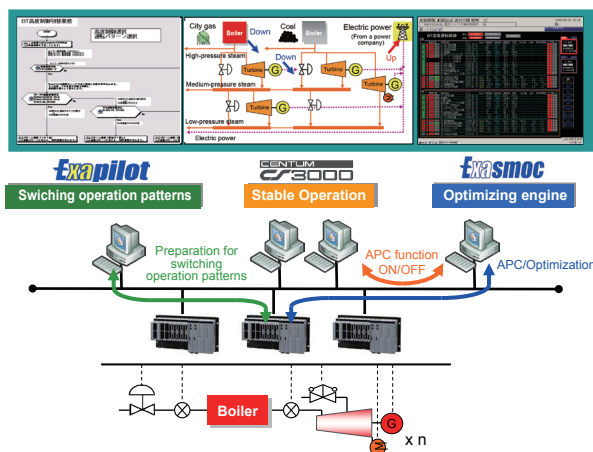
City gas
Boiler
Down
Coal
Boiler
Electric power
(From a power company)
High-pressure steam
Down
Turbine
G
Turbine
G
Turbine
G
Up
Medium-pressure steam
Turbine
G
Low-pressure steam
Electric power

Exapilot
Swiching operation patterns
CENTUM CS3000
Stable Operation
Exasmoc
Optimizing engine

Preparation for switching operation patterns
APC function ON/OFF
APC/Optimization

Boiler
G
x n